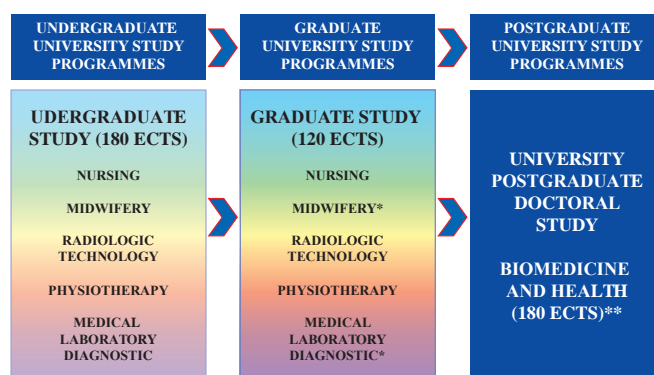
UNDERGRADUATE UNIVERSITY STUDY PROGRAMMES

GRADUATE UNIVERSITY STUDY PROGRAMMES

POSTGRADUATE UNIVERSITY STUDY PROGRAMMES

UDERGRADUATE STUDY (180 ECTS)

NURSING

MIDWIFERY

RADIOLOGIC TECHNOLOGY

PHYSIOTHERAPY

MEDICAL LABORATORY DIAGNOSTIC

GRADUATE STUDY (120 ECTS)

NURSING

MIDWIFERY*

RADIOLOGIC TECHNOLOGY

PHYSIOTHERAPY

MEDICAL LABORATORY DIAGNOSTIC*

UNIVERSITY POSTGRADUATE DOCTORAL STUDY

BIOMEDICINE AND HEALTH (180 ECTS)**